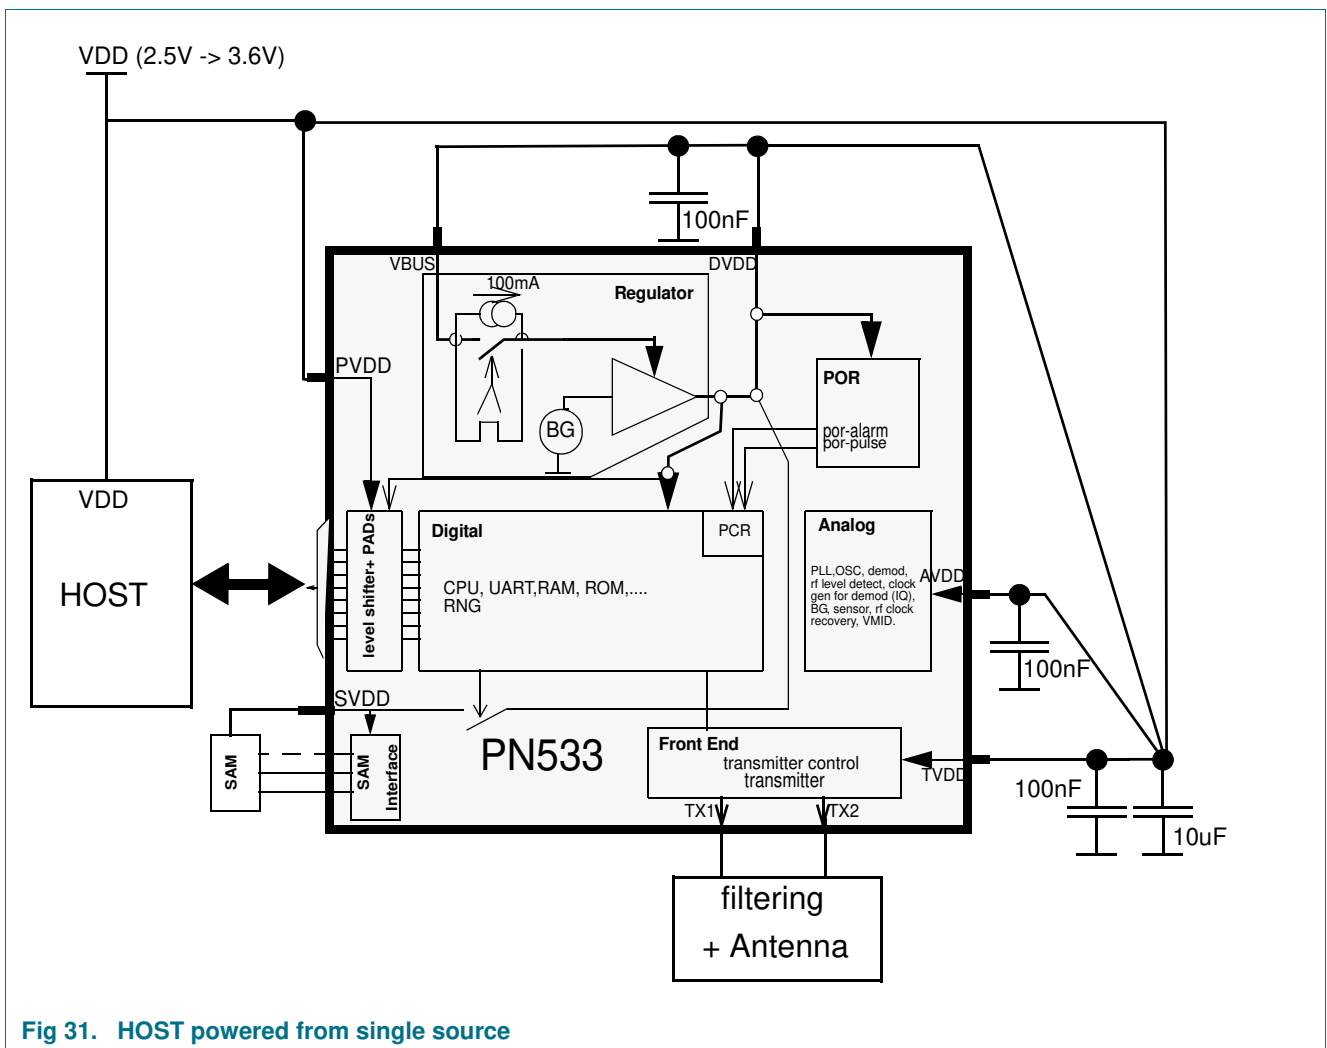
VDD (2.5V -> 3.6V)

100nF

VBUS

DVDD

100mA

Regulator

PVDD

POR

BG

por-alarm
por-pulse

VDD

HOST

level shifter+ PADs

Digital

PCR

CPU, UART,RAM, ROM,....
RNG

Analog

PLL,OSC, demod, rf level detect, clock gen for demod (IQ), BG, sensor, rf clock recovery, VMID.

AVDD

100nF

SVDD

SAM

SAM Interface

PN533

Front End
transmitter control
transmitter

TVDD

100nF

10uF

TX1

TX2

filtering
+ Antenna

Fig 31. HOST powered from single source